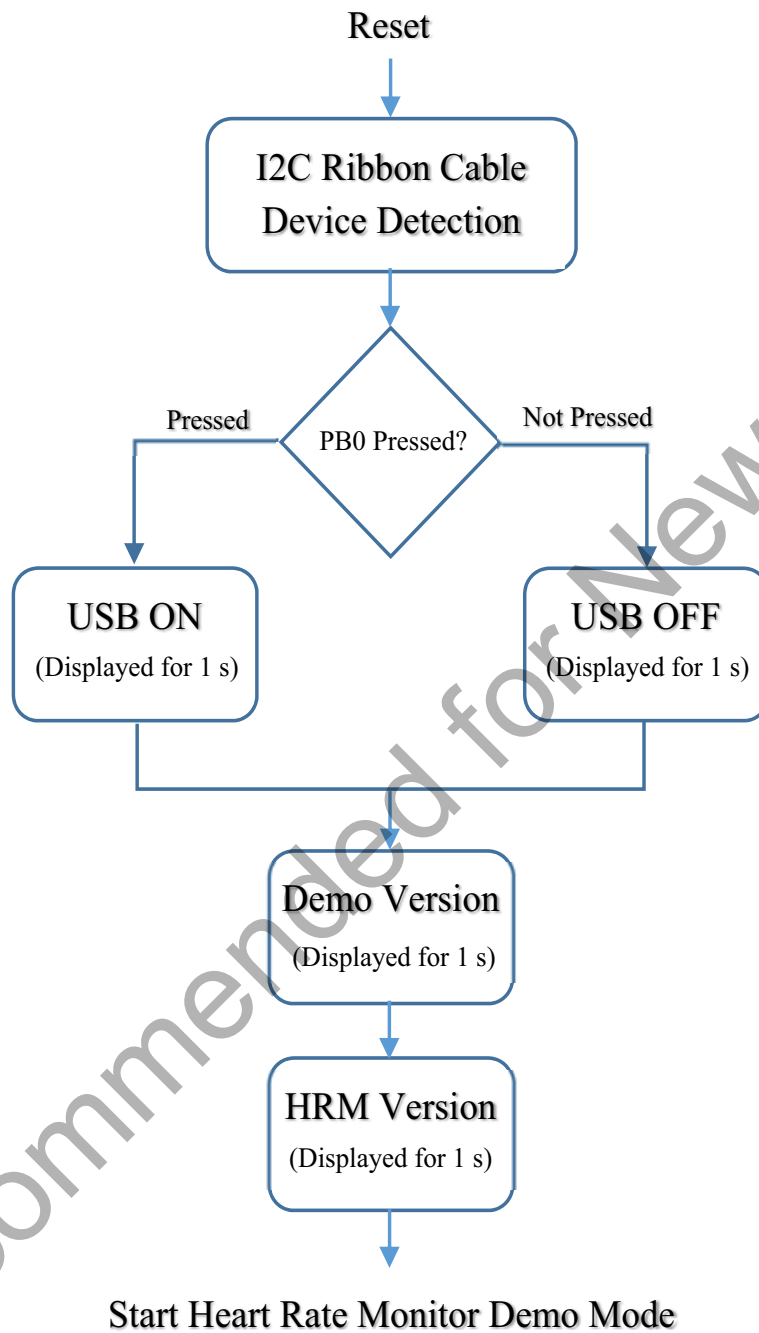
Reset

I2C Ribbon Cable Device Detection

PB0 Pressed?

Pressed

Not Pressed

USB ON
(Displayed for 1 s)

USB OFF
(Displayed for 1 s)

Demo Version
(Displayed for 1 s)

HRM Version
(Displayed for 1 s)

Start Heart Rate Monitor Demo Mode

ommended for New